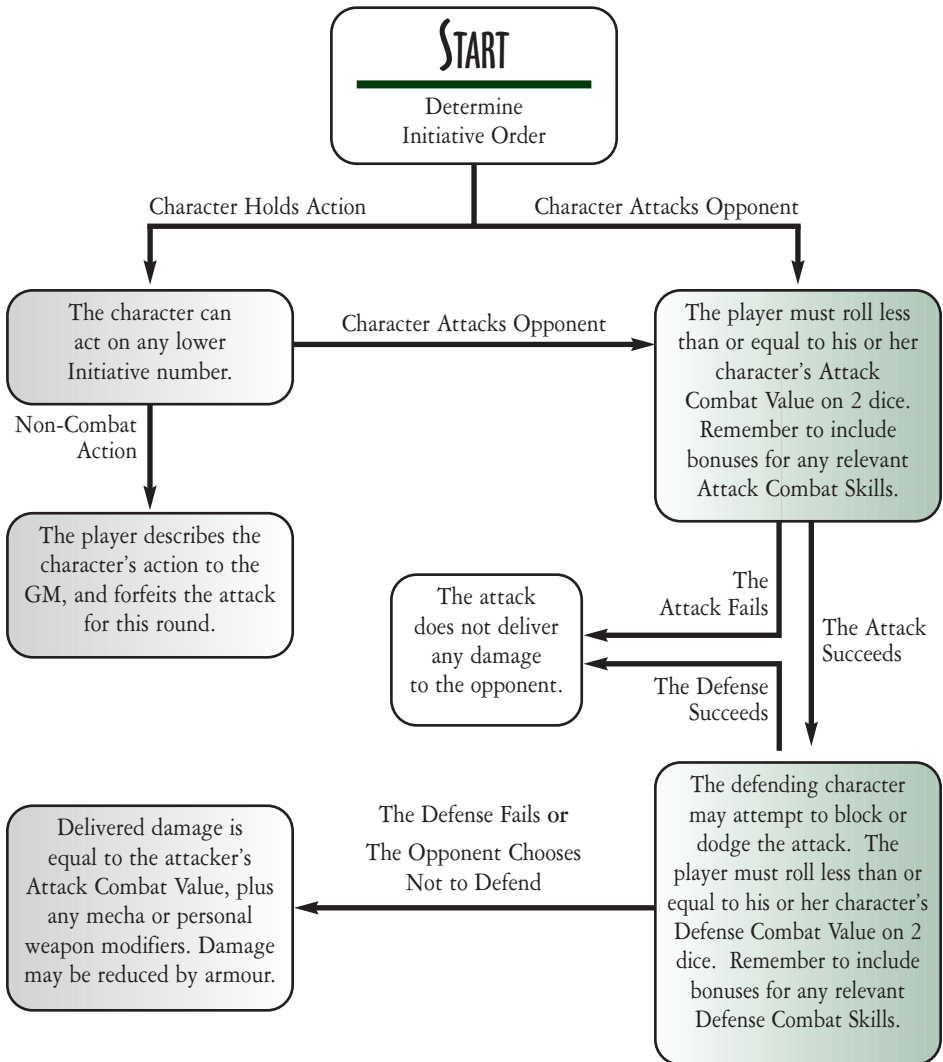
START

Determine Initiative Order

Character Holds Action

Character Attacks Opponent

The character can act on any lower Initiative number.

Character Attacks Opponent

The player must roll less than or equal to his or her character's Attack Combat Value on 2 dice. Remember to include bonuses for any relevant Attack Combat Skills.

Non-Combat Action

The player describes the character's action to the GM, and forfeits the attack for this round.

The Attack Fails

The attack does not deliver any damage to the opponent.

The Attack Succeeds

The Defense Succeeds

The Defense Fails or The Opponent Chooses Not to Defend

Delivered damage is equal to the attacker's Attack Combat Value, plus any mecha or personal weapon modifiers. Damage may be reduced by armour.

The defending character may attempt to block or dodge the attack. The player must roll less than or equal to his or her character's Defense Combat Value on 2 dice. Remember to include bonuses for any relevant Defense Combat Skills.